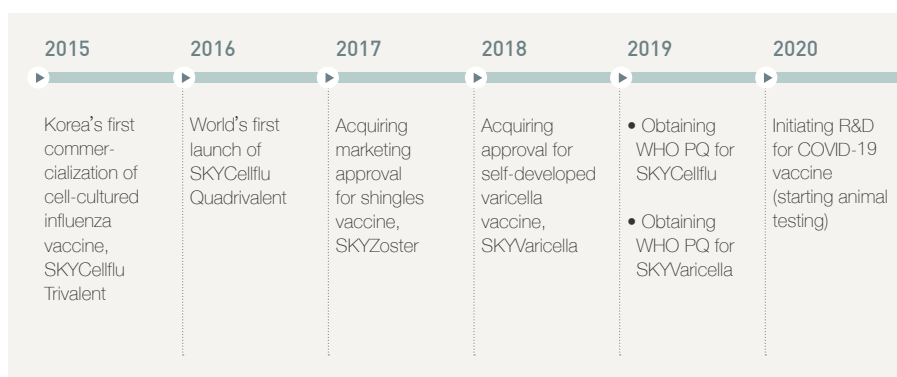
2015

Korea's first commercialization of cell-cultured influenza vaccine, SKYCellflu Trivalent

2016

World's first launch of SKYCellflu Quadrivalent

2017

Acquiring marketing approval for shingles vaccine, SKYZoster

2018

Acquiring approval for self-developed varicella vaccine, SKYVaricella

2019

• Obtaining WHO PQ for SKYCellflu

• Obtaining WHO PQ for SKYVaricella

2020

Initiating R&D for COVID-19 vaccine (starting animal testing)